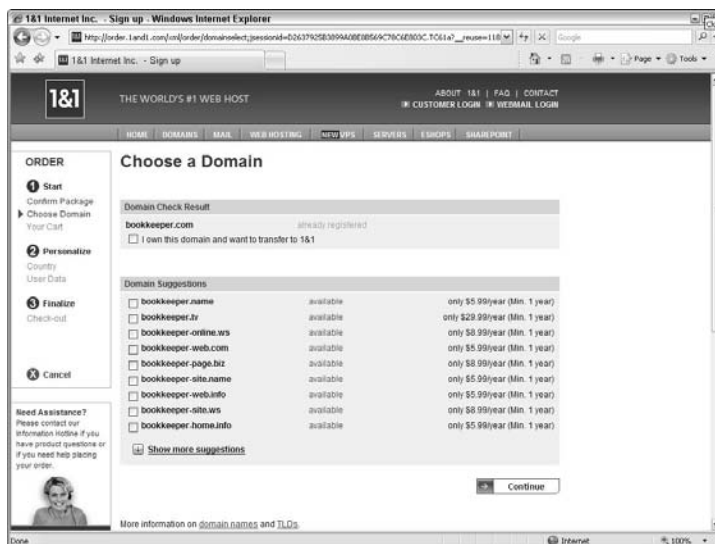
1&1 Internet Inc. - Sign up - Windows Internet Explorer

http://order.1and1.com/xml/order/domainselect;jsessionid=D2637925B3899A0BE8B569C78C6E803C.TC61a?__reuse=118

Google

1&1 Internet Inc. - Sign up

Page ▾ Tools ▾

1&1 THE WORLD'S #1 WEB HOST

ABOUT 1&1 | FAQ | CONTACT
CUSTOMER LOGIN WEBMAIL LOGIN

HOME DOMAINS MAIL WEB HOSTING NEW VPS SERVERS ESHOPS SHAREPOINT

ORDER

1 Start
Confirm Package
Choose Domain
Your Cart

2 Personalize
Country
User Data

3 Finalize
Check-out

Cancel

Need Assistance?
Please contact our Information Hotline if you have product questions or if you need help placing your order.

Choose a Domain

Domain Check Result

bookkeeper.com already registered
I own this domain and want to transfer to 1&1

Domain Suggestions

| | | |
|---|---|---|
| bookkeeper.name | available | only $5.99/year (Min. 1 year) |
| bookkeeper.tv | available | only $29.99/year (Min. 1 year) |
| bookkeeper-online.ws | available | only $8.99/year (Min. 1 year) |
| bookkeeper-web.com | available | only $5.99/year (Min. 1 year) |
| bookkeeper-page.biz | available | only $8.99/year (Min. 1 year) |
| bookkeeper-site.name | available | only $5.99/year (Min. 1 year) |
| bookkeeper-web.info | available | only $5.99/year (Min. 1 year) |
| bookkeeper-site.ws | available | only $8.99/year (Min. 1 year) |
| bookkeeper-home.info | available | only $5.99/year (Min. 1 year) |

Show more suggestions

Continue

More information on domain names and TLDs.

Done

Internet

100%